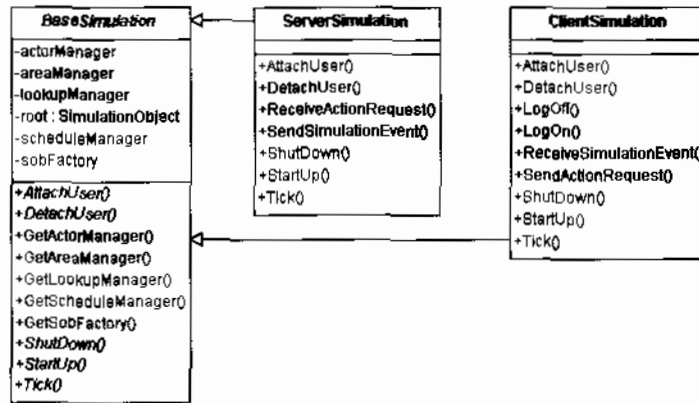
BaseSimulation

-actorManager
-areaManager
-lookupManager
-root : SimulationObject
-scheduleManager
-sobFactory

+AttachUser()
+DetachUser()
+GetActorManager()
+GetAreaManager()
+GetLookupManager()
+GetScheduleManager()
+GetSobFactory()
+ShutDown()
+StartUp()
+Tick()

ServerSimulation

+AttachUser()
+DetachUser()
+ReceiveActionRequest()
+SendSimulationEvent()
+ShutDown()
+StartUp()
+Tick()

ClientSimulation

+AttachUser()
+DetachUser()
+LogOff()
+LogOn()
+ReceiveSimulationEvent()
+SendActionRequest()
+ShutDown()
+StartUp()
+Tick()